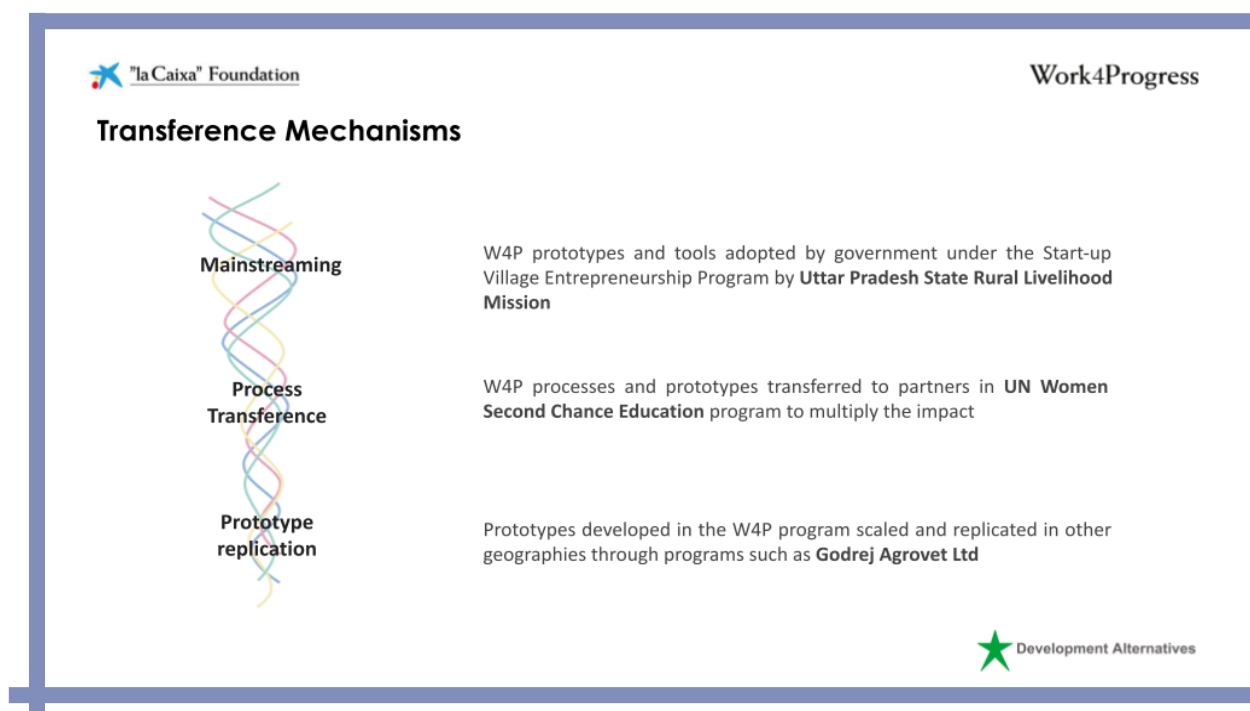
"la Caixa" Foundation

Work4Progress

Transference Mechanisms

Mainstreaming

W4P prototypes and tools adopted by government under the Start-up Village Entrepreneurship Program by Uttar Pradesh State Rural Livelihood Mission

Process Transference

W4P processes and prototypes transferred to partners in UN Women Second Chance Education program to multiply the impact

Prototype replication

Prototypes developed in the W4P program scaled and replicated in other geographies through programs such as Godrej Agrovet Ltd

Development Alternatives